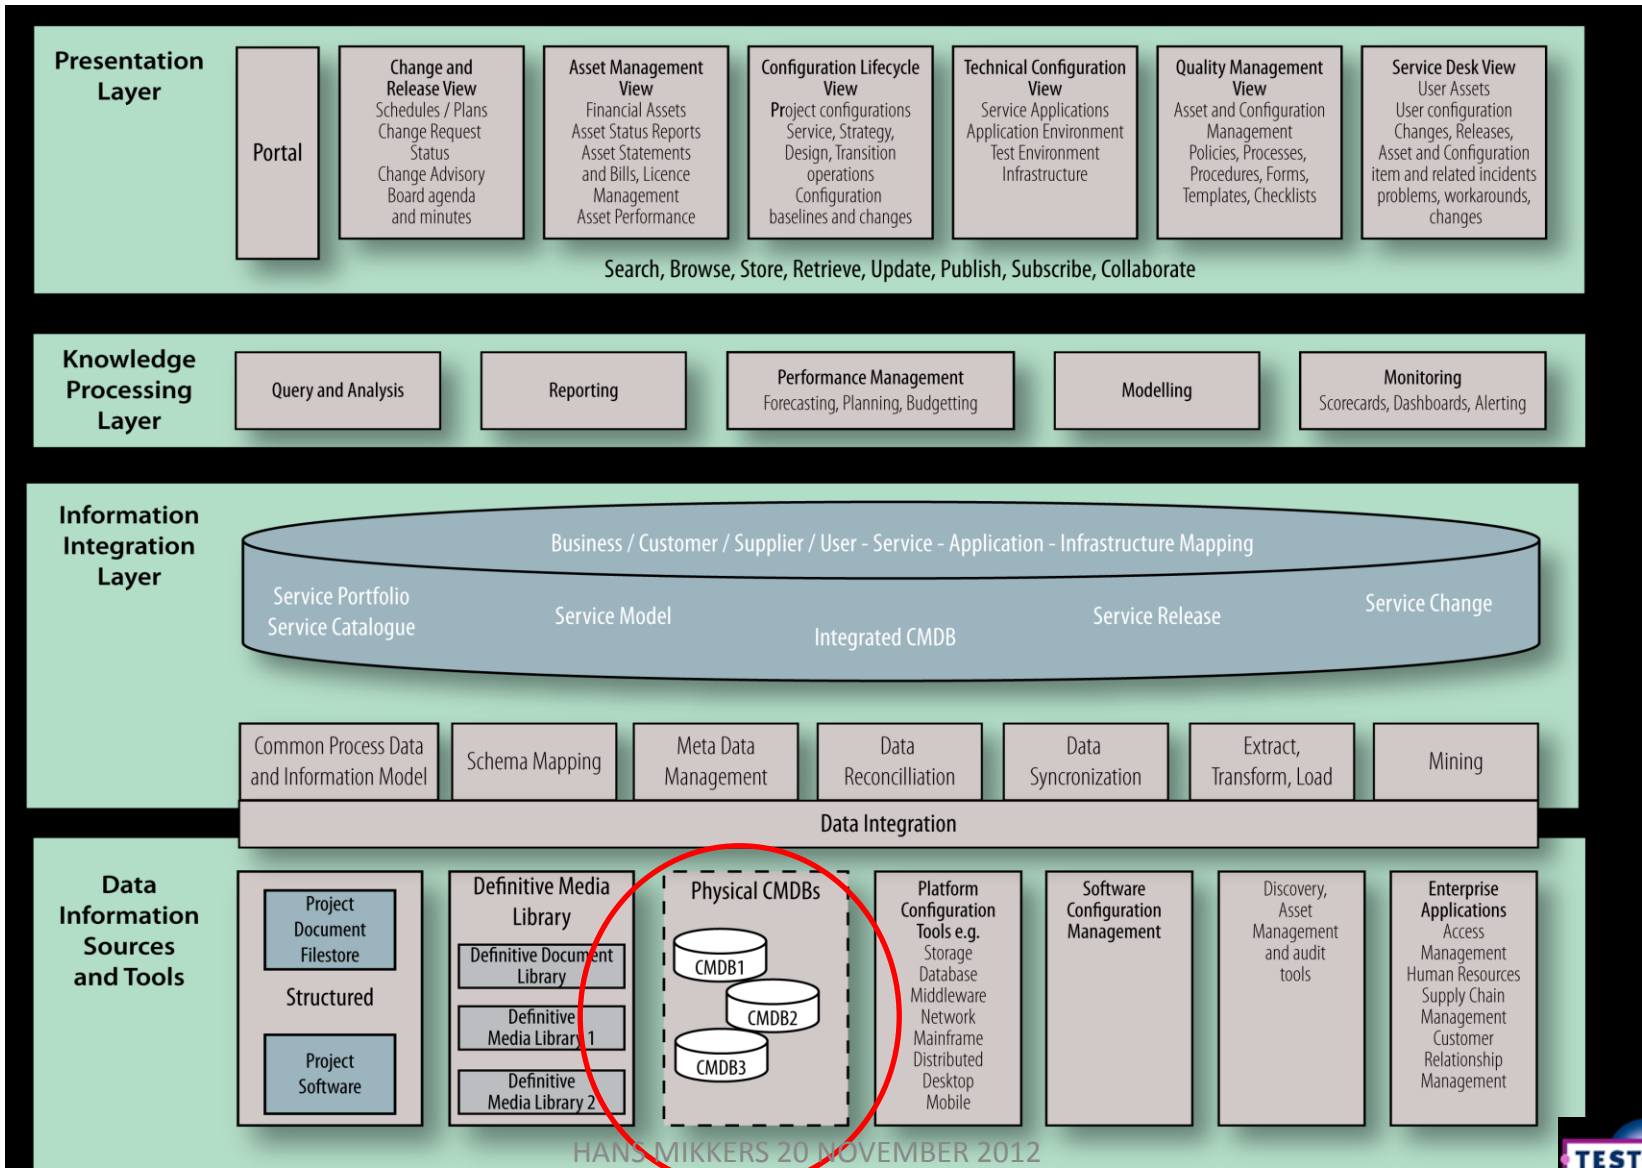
Presentation Layer

Portal

Change and Release View
Schedules / Plans
Change Request Status
Change Advisory Board agenda and minutes

Asset Management View
Financial Assets
Asset Status Reports
Asset Statements and Bills, Licence Management
Asset Performance

Configuration Lifecycle View
Project configurations
Service, Strategy, Design, Transition operations
Configuration baselines and changes

Technical Configuration View
Service Applications
Application Environment
Test Environment
Infrastructure

Quality Management View
Asset and Configuration Management
Policies, Processes, Procedures, Forms, Templates, Checklists

Service Desk View
User Assets
User configuration
Changes, Releases, Asset and Configuration item and related incidents problems, workarounds, changes

Search, Browse, Store, Retrieve, Update, Publish, Subscribe, Collaborate

Knowledge Processing Layer

Query and Analysis

Reporting

Performance Management
Forecasting, Planning, Budgetting

Modelling

Monitoring
Scorecards, Dashboards, Alerting

Information Integration Layer

Business / Customer / Supplier / User - Service - Application - Infrastructure Mapping

Service Portfolio
Service Catalogue

Service Model

Integrated CMDB

Service Release

Service Change

Common Process Data and Information Model

Schema Mapping

Meta Data Management

Data Reconcilliation

Data Syncronization

Extract, Transform, Load

Mining

Data Integration

Data Information Sources and Tools

Project Document Filestore

Structured

Project Software

Definitive Media Library

Definitive Document Library

Definitive Media Library 1

Definitive Media Library 2

Physical CMDBs

CMDB1

CMDB2

CMDB3

Platform Configuration Tools e.g.
Storage
Database
Middleware
Network
Mainframe
Distributed
Desktop
Mobile

Software Configuration Management

Discovery, Asset Management and audit tools

Enterprise Applications
Access Management
Human Resources
Supply Chain Management
Customer Relationship Management

HANS MIKKERS 20 NOVEMBER 2012

TEST